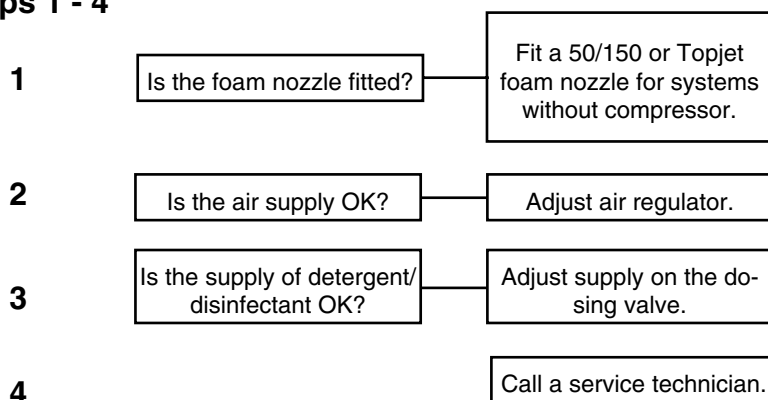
ps 1 - 4

1

Is the foam nozzle fitted?

Fit a 50/150 or Topjet foam nozzle for systems without compressor.

2

Is the air supply OK?

Adjust air regulator.

3

Is the supply of detergent/ disinfectant OK?

Adjust supply on the dosing valve.

4

Call a service technician.